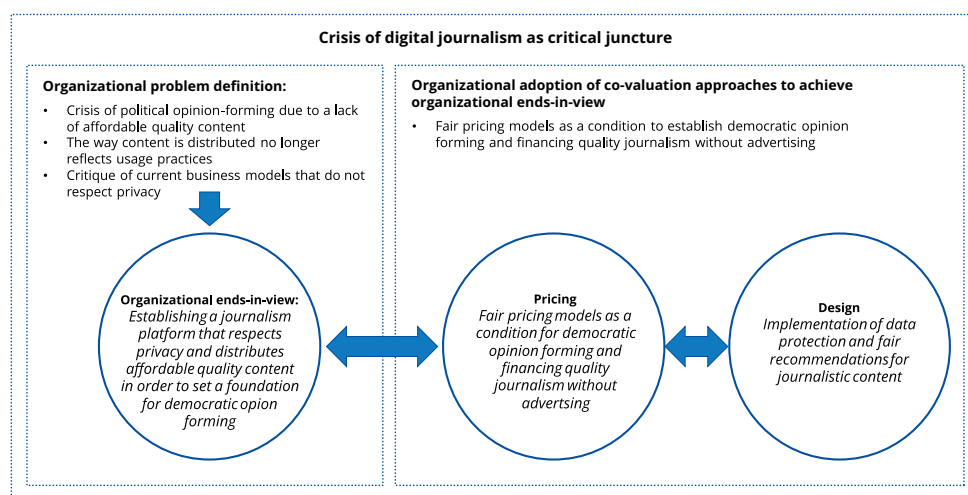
Crisis of digital journalism as critical juncture

Organizational problem definition:

- Crisis of political opinion-forming due to a lack of affordable quality content
- The way content is distributed no longer reflects usage practices
- Critique of current business models that do not respect privacy

Organizational ends-in-view:
*Establishing a journalism platform that respects privacy and distributes affordable quality content in order to set a foundation for democratic opion forming*

Organizational adoption of co-valuation approaches to achieve organizational ends-in-view

- Fair pricing models as a condition to establish democratic opinion forming and financing quality journalism without advertising

Pricing
*Fair pricing models as a condition for democratic opinion forming and financing quality journalism without advertsing*

Design
*Implementation of data protection and fair recommendations for journalistic content*